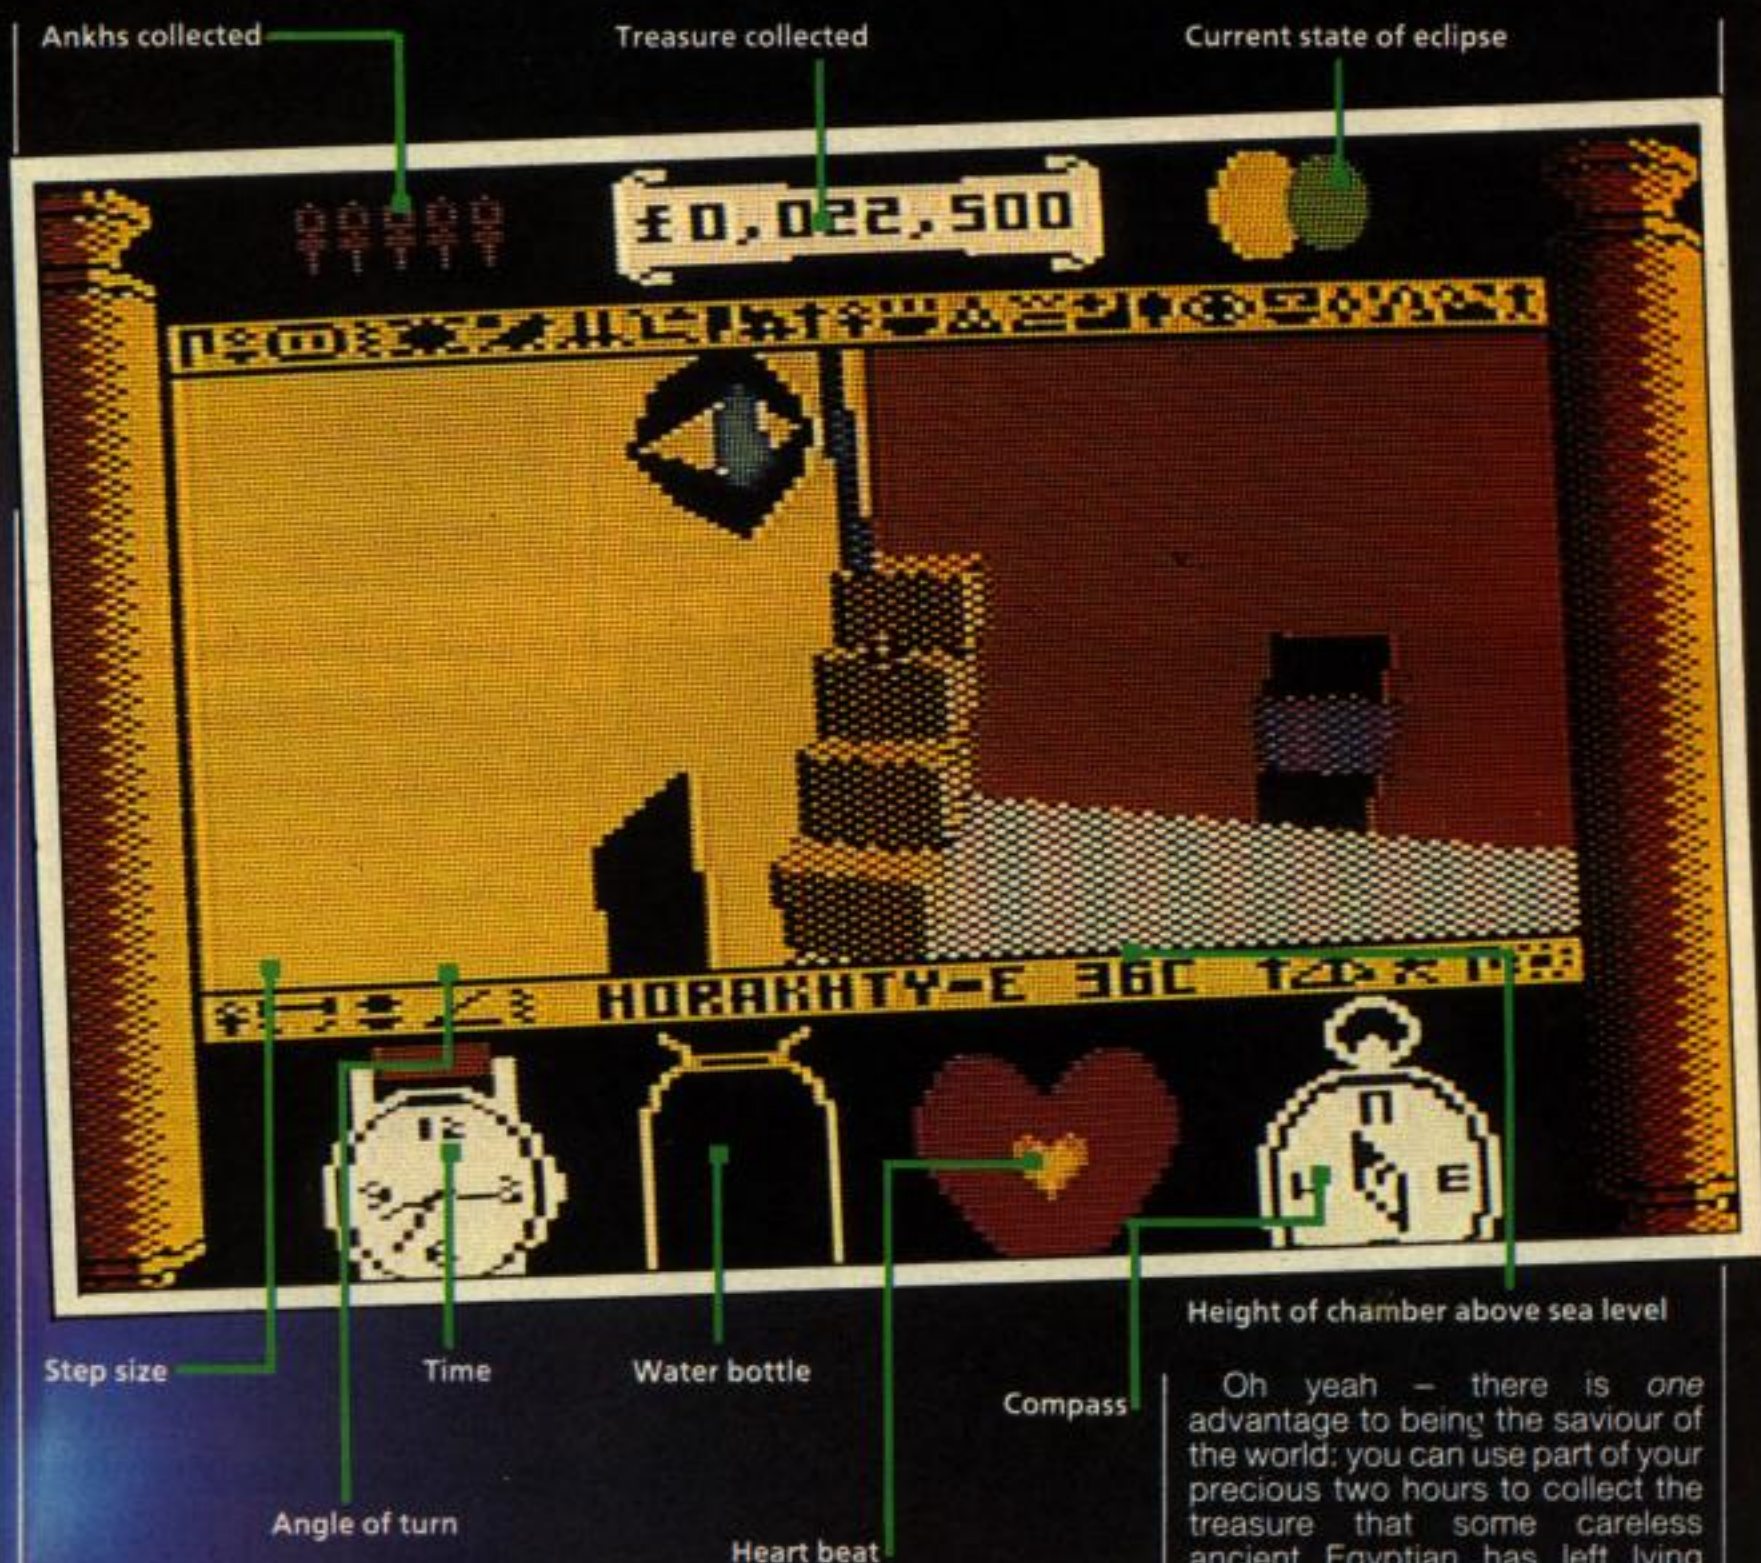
Ankhs collected

Treasure collected

Current state of eclipse

£0,022,500

HORAKHTY-E 36C

N

W

E

Height of chamber above sea level

Step size

Time

Water bottle

Compass

Angle of turn

Heart beat

Oh yeah – there is *one* advantage to being the saviour of the world: you can use part of your precious two hours to collect the treasure that some careless ancient Egyptian has left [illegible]